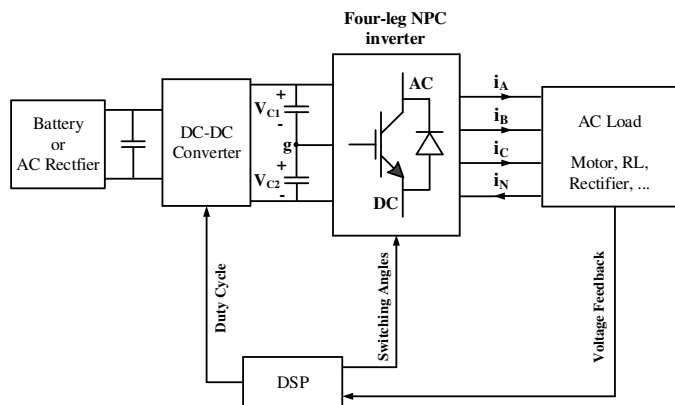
Four-leg NPC inverter

Battery or AC Rectfier

DC-DC Converter

$V_{C1}$ + -

g

$V_{C2}$ + -

AC

DC

$i_A$

$i_B$

$i_C$

$i_N$

AC Load

Motor, RL, Rectifier, ...

Duty Cycle

Switching Angles

Voltage Feedback

DSP